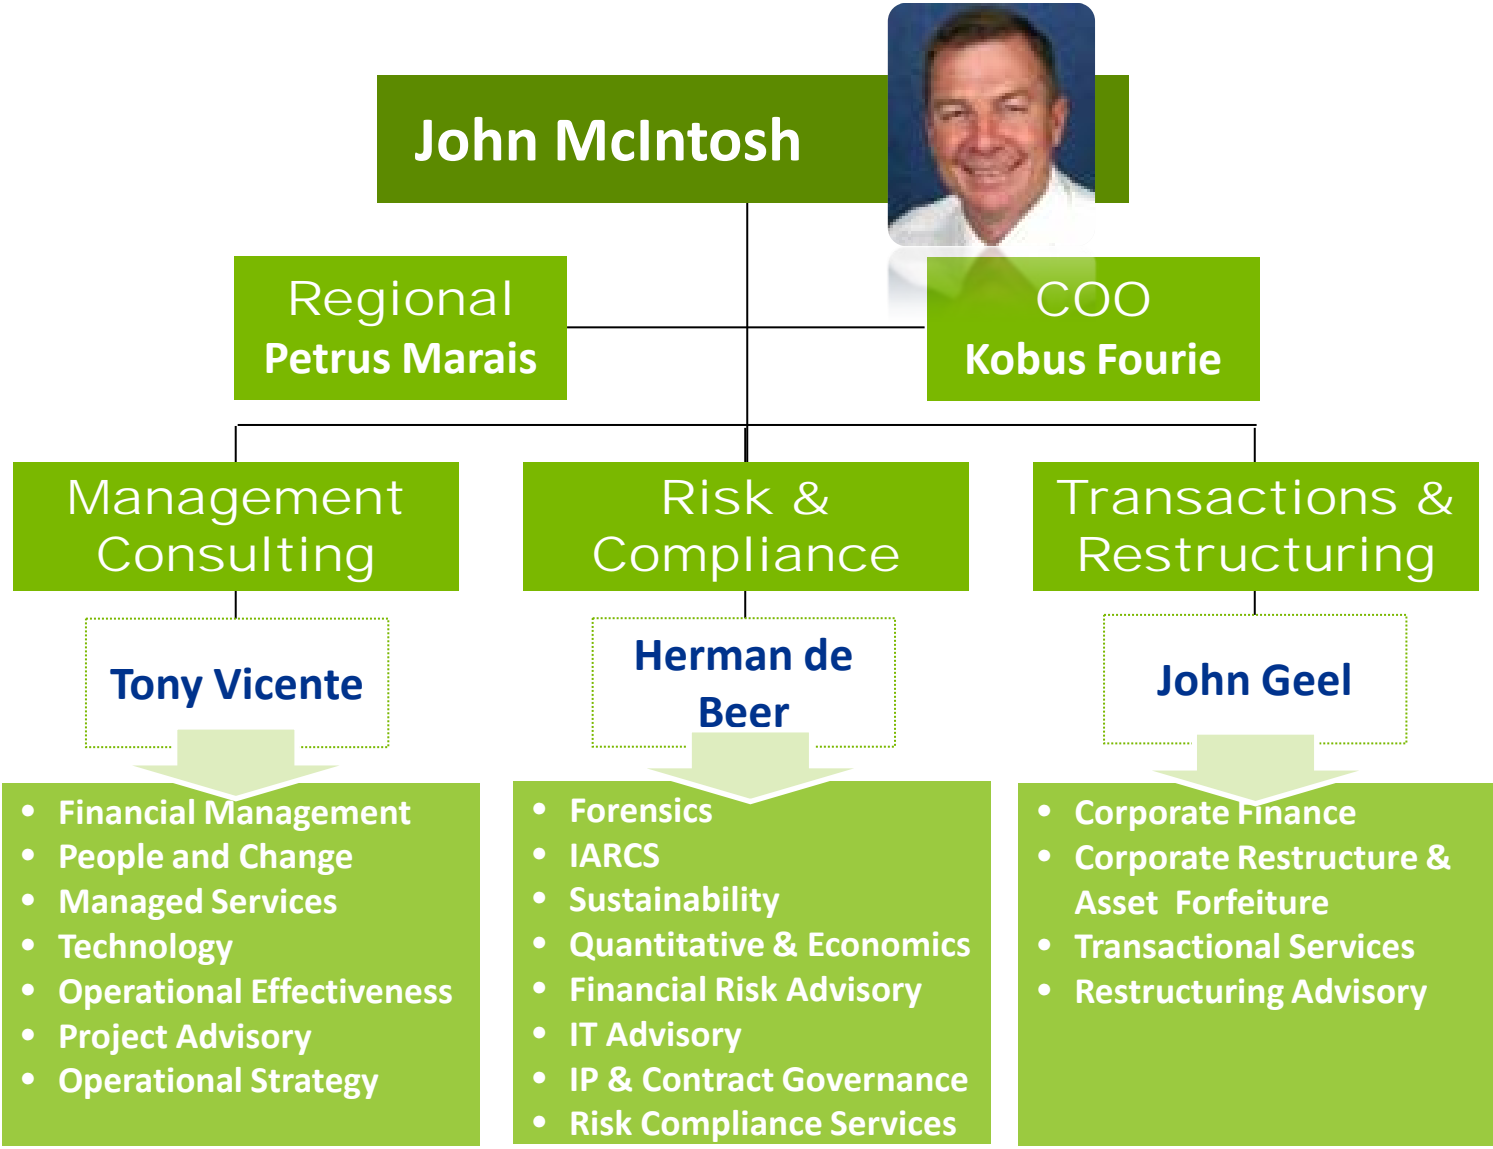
John McIntosh

Regional
Petrus Marais

COO
Kobus Fourie

Management Consulting

Tony Vicente

- Financial Management
- People and Change
- Managed Services
- Technology
- Operational Effectiveness
- Project Advisory
- Operational Strategy

Risk & Compliance

Herman de Beer

- Forensics
- IARCS
- Sustainability
- Quantitative & Economics
- Financial Risk Advisory
- IT Advisory
- IP & Contract Governance
- Risk Compliance Services

Transactions & Restructuring

John Geel

- Corporate Finance
- Corporate Restructure & Asset Forfeiture
- Transactional Services
- Restructuring Advisory